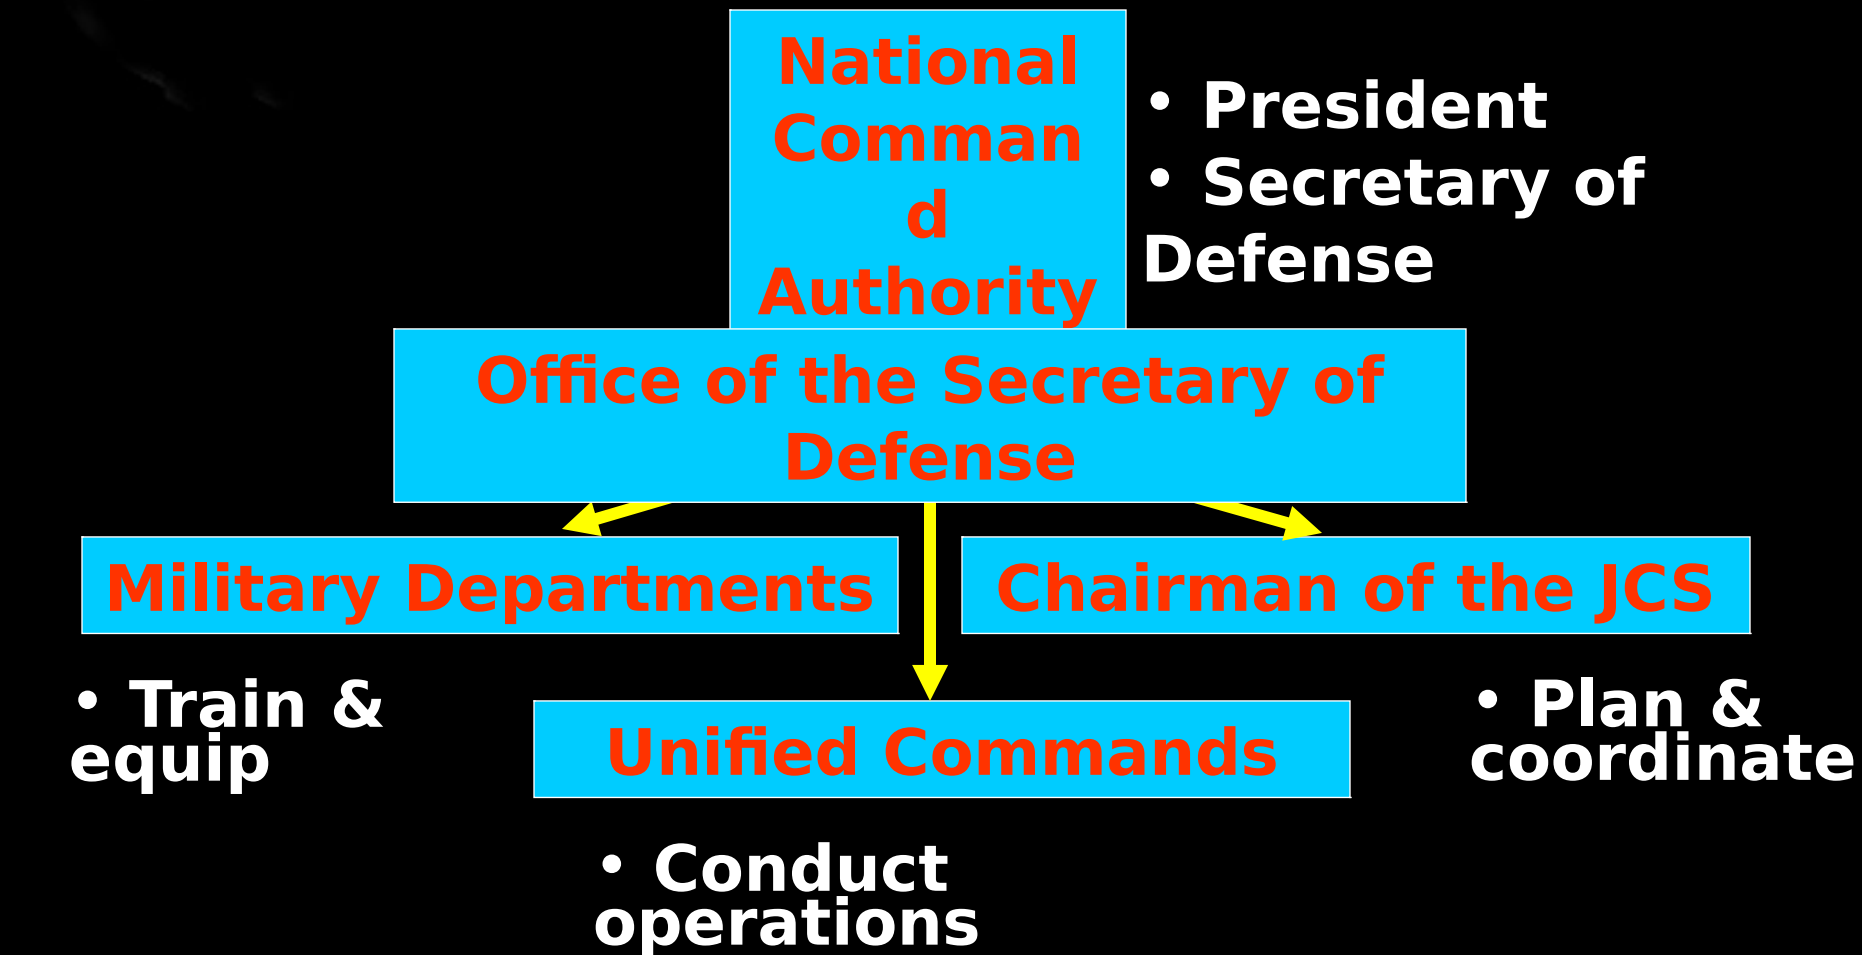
National Comman d Authority

• President
• Secretary of Defense

Office of the Secretary of Defense

Military Departments

Chairman of the JCS

• Train & equip

Unified Commands

• Plan & coordinate

• Conduct operations